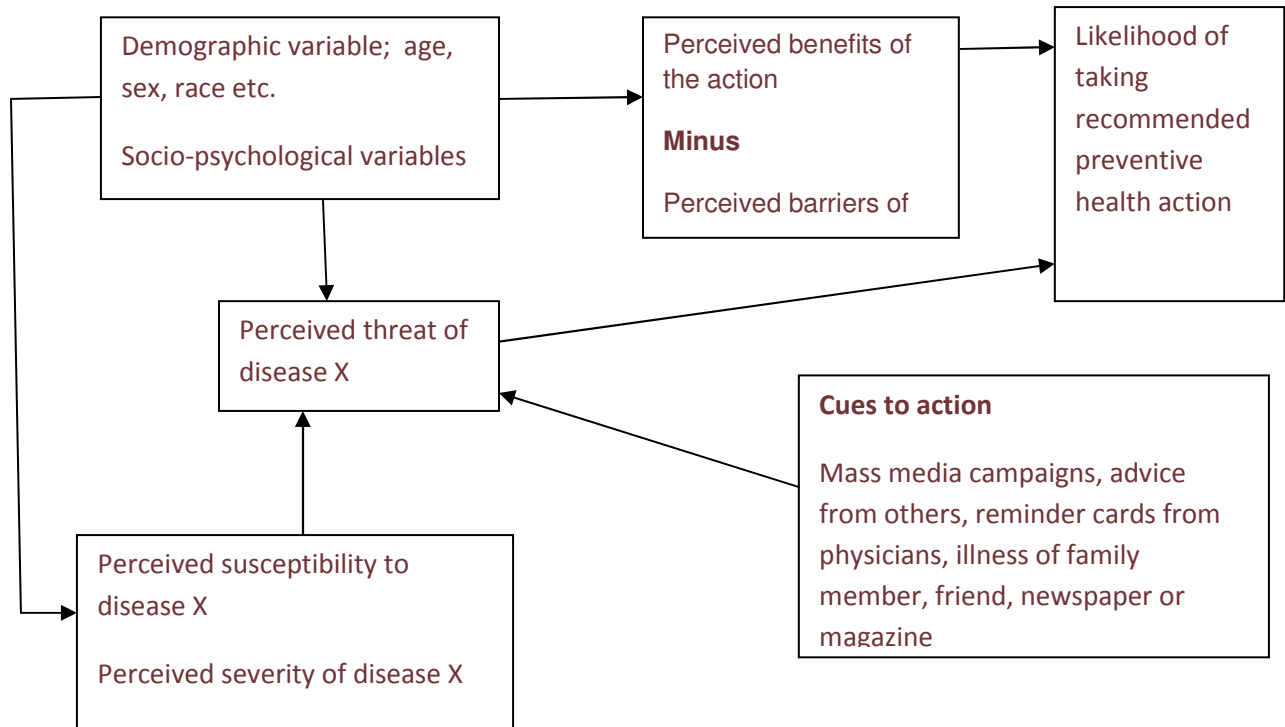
Demographic variable; age, sex, race etc.

Socio-psychological variables

Perceived benefits of the action

Minus

Perceived barriers of

Likelihood of taking recommended preventive health action

Perceived threat of disease X

Cues to action

Mass media campaigns, advice from others, reminder cards from physicians, illness of family member, friend, newspaper or magazine

Perceived susceptibility to disease X

Perceived severity of disease X